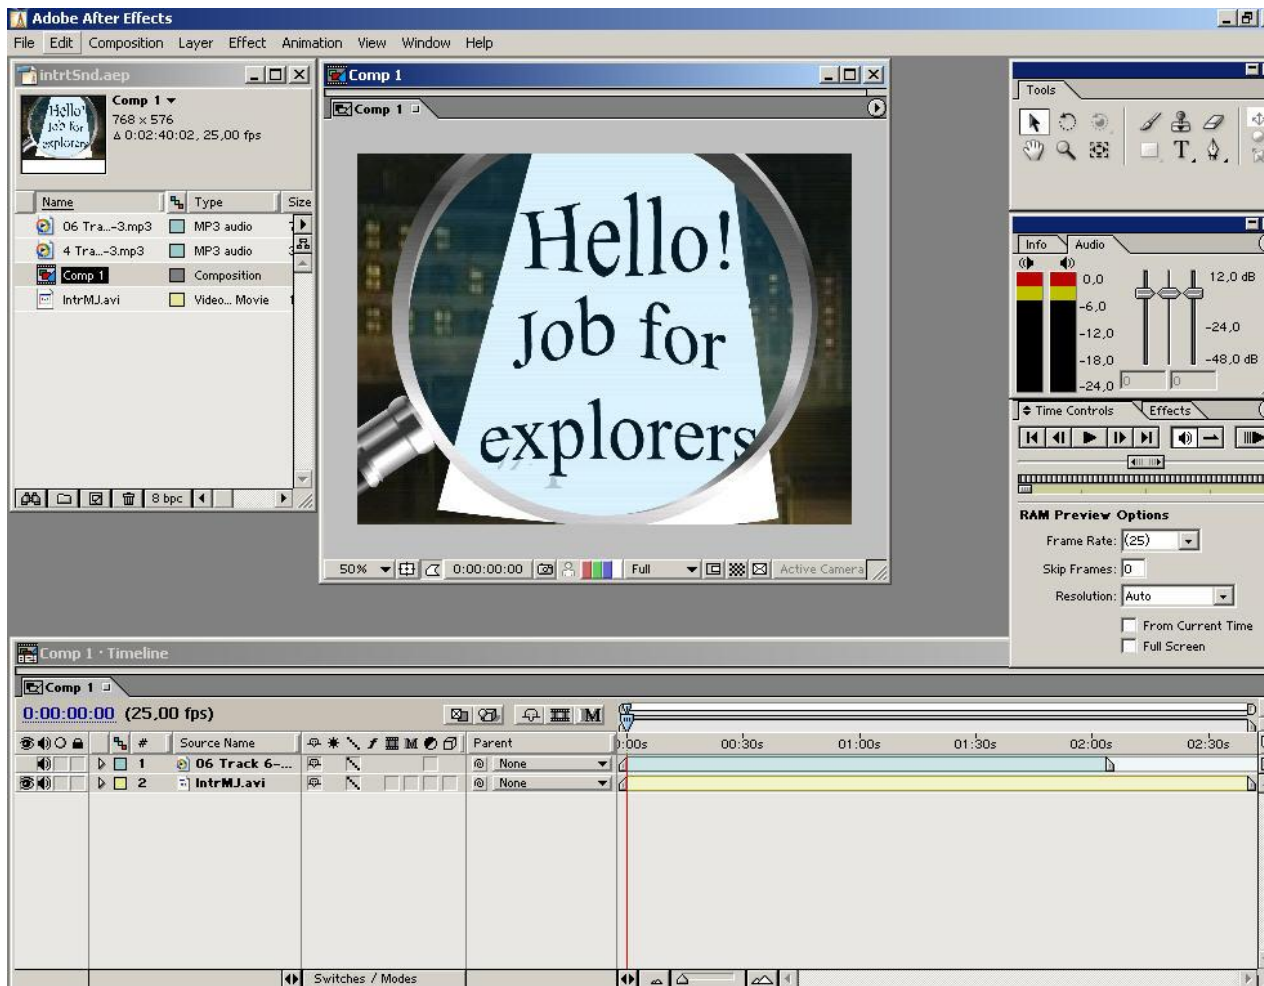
Adobe After Effects

File Edit Composition Layer Effect Animation View Window Help

intrtSnd.aep

Comp 1
768 x 576
Δ 0:02:40:02, 25,00 fps

| Name | Type | Size |
|---|---|---|
| 06 Tra...-3.mp3 | MP3 audio | |
| 4 Tra...-3.mp3 | MP3 audio | |
| Comp 1 | Composition | |
| IntrMJ.avi | Video... Movie | |

8 bpc

Comp 1

Comp 1

Hello! Job for explorers

50% 0:00:00:00 Full Active Camera

Tools

Info Audio

0,0 12,0 dB
-6,0
-12,0 -24,0
-18,0 -48,0 dB
-24,0 0 0

Time Controls Effects

RAM Preview Options
Frame Rate: (25)
Skip Frames: 0
Resolution: Auto
From Current Time
Full Screen

Comp 1 · Timeline

Comp 1

0:00:00:00 (25,00 fps)

| # | Source Name | Parent |
|---|---|---|
| 1 | 06 Track 6-... | None |
| 2 | IntrMJ.avi | None |

0:00s 00:30s 01:00s 01:30s 02:00s 02:30s

Switches / Modes